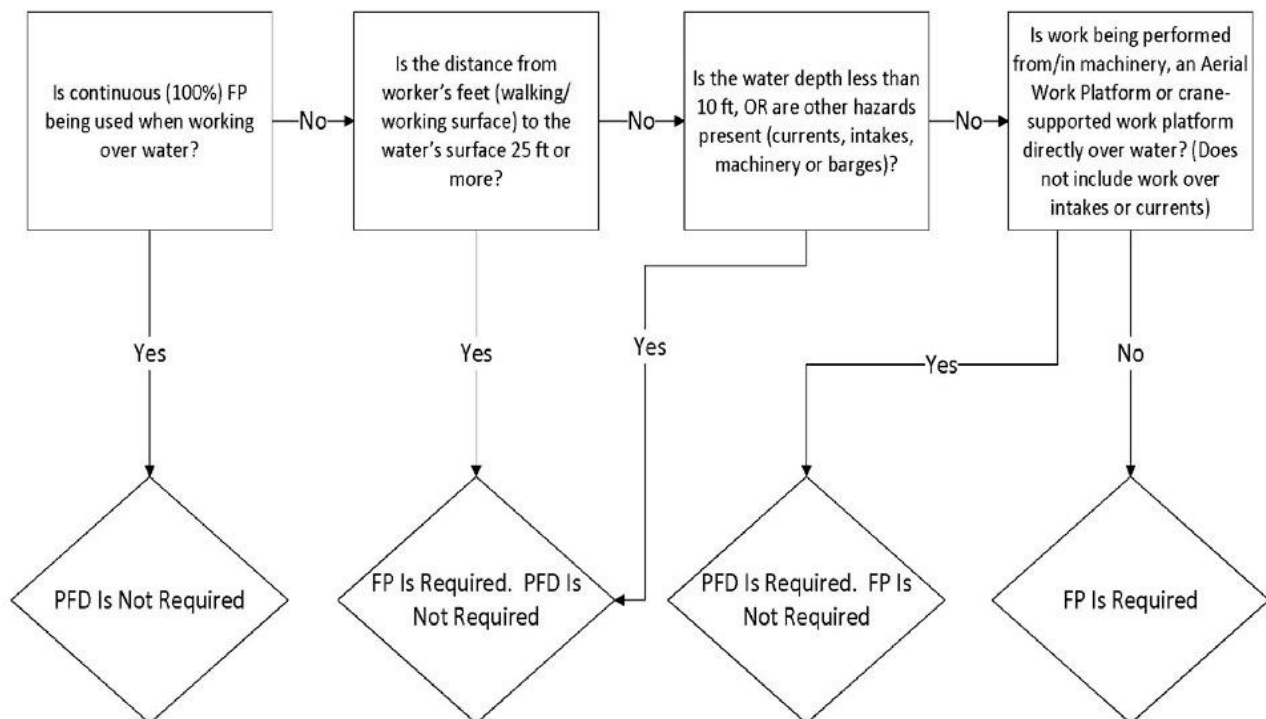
Is continuous (100%) FP being used when working over water?

No

Is the distance from worker's feet (walking/ working surface) to the water's surface 25 ft or more?

No

Is the water depth less than 10 ft, OR are other hazards present (currents, intakes, machinery or barges)?

No

Is work being performed from/in machinery, an Aerial Work Platform or crane-supported work platform directly over water? (Does not include work over intakes or currents)

Yes

Yes

Yes

Yes

No

PFD Is Not Required

FP Is Required. PFD Is Not Required

PFD Is Required. FP Is Not Required

FP Is Required